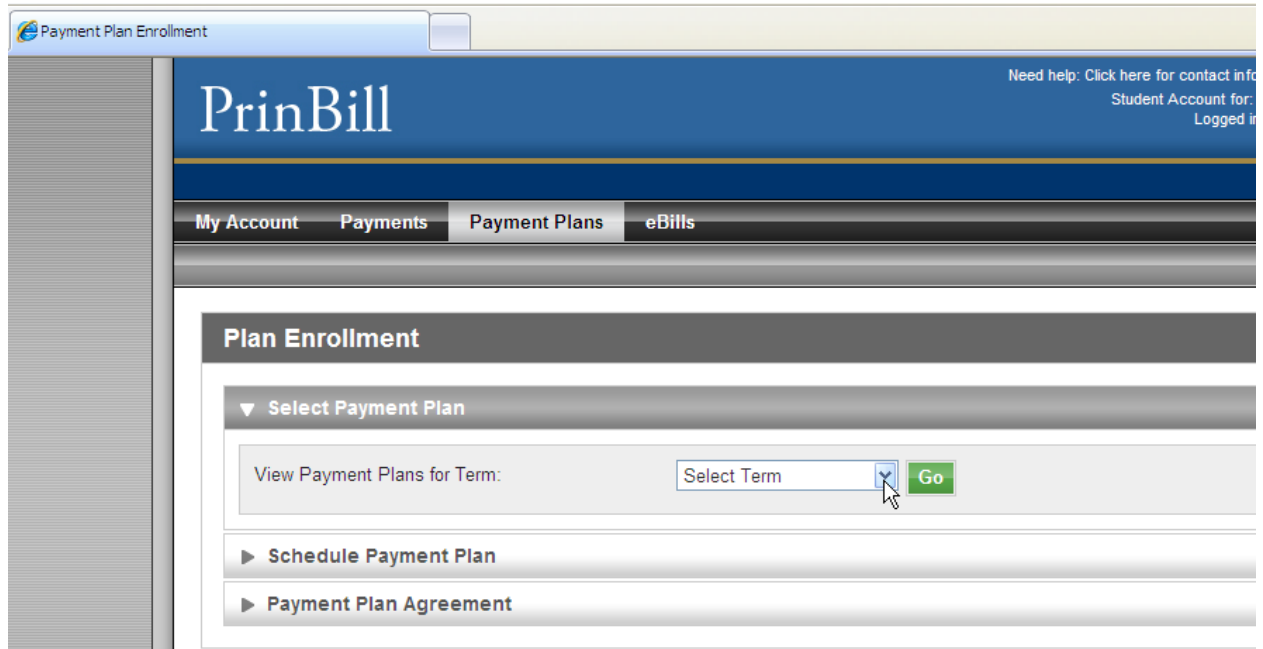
Payment Plan Enrollment

PrinBill

Need help: Click here for contact info
Student Account for:
Logged i

My Account Payments Payment Plans eBills

Plan Enrollment

▼ Select Payment Plan

View Payment Plans for Term: Select Term Go

▶ Schedule Payment Plan

▶ Payment Plan Agreement